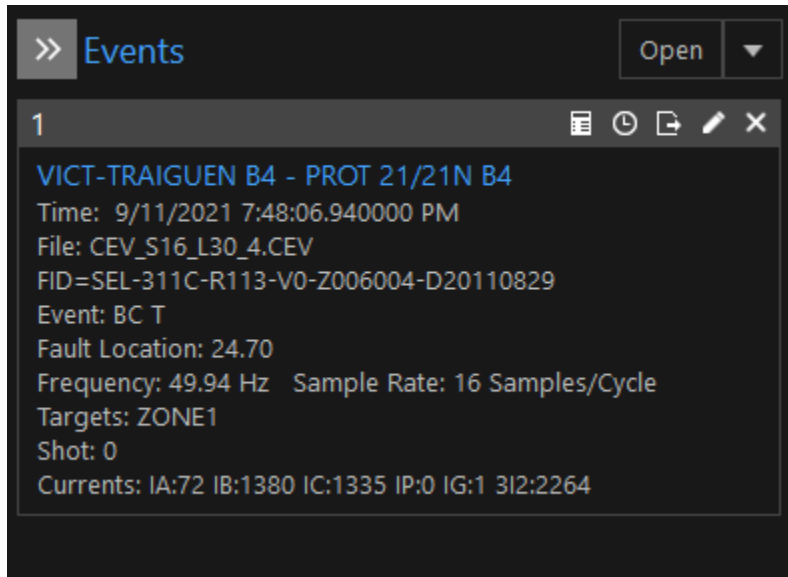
» Events

Open ▾

1

VICT-TRAIGUEN B4 - PROT 21/21N B4
Time: 9/11/2021 7:48:06.940000 PM
File: CEV_S16_L30_4.CEV
FID=SEL-311C-R113-V0-Z006004-D20110829
Event: BC T
Fault Location: 24.70
Frequency: 49.94 Hz Sample Rate: 16 Samples/Cycle
Targets: ZONE1
Shot: 0
Currents: IA:72 IB:1380 IC:1335 IP:0 IG:1 3I2:2264